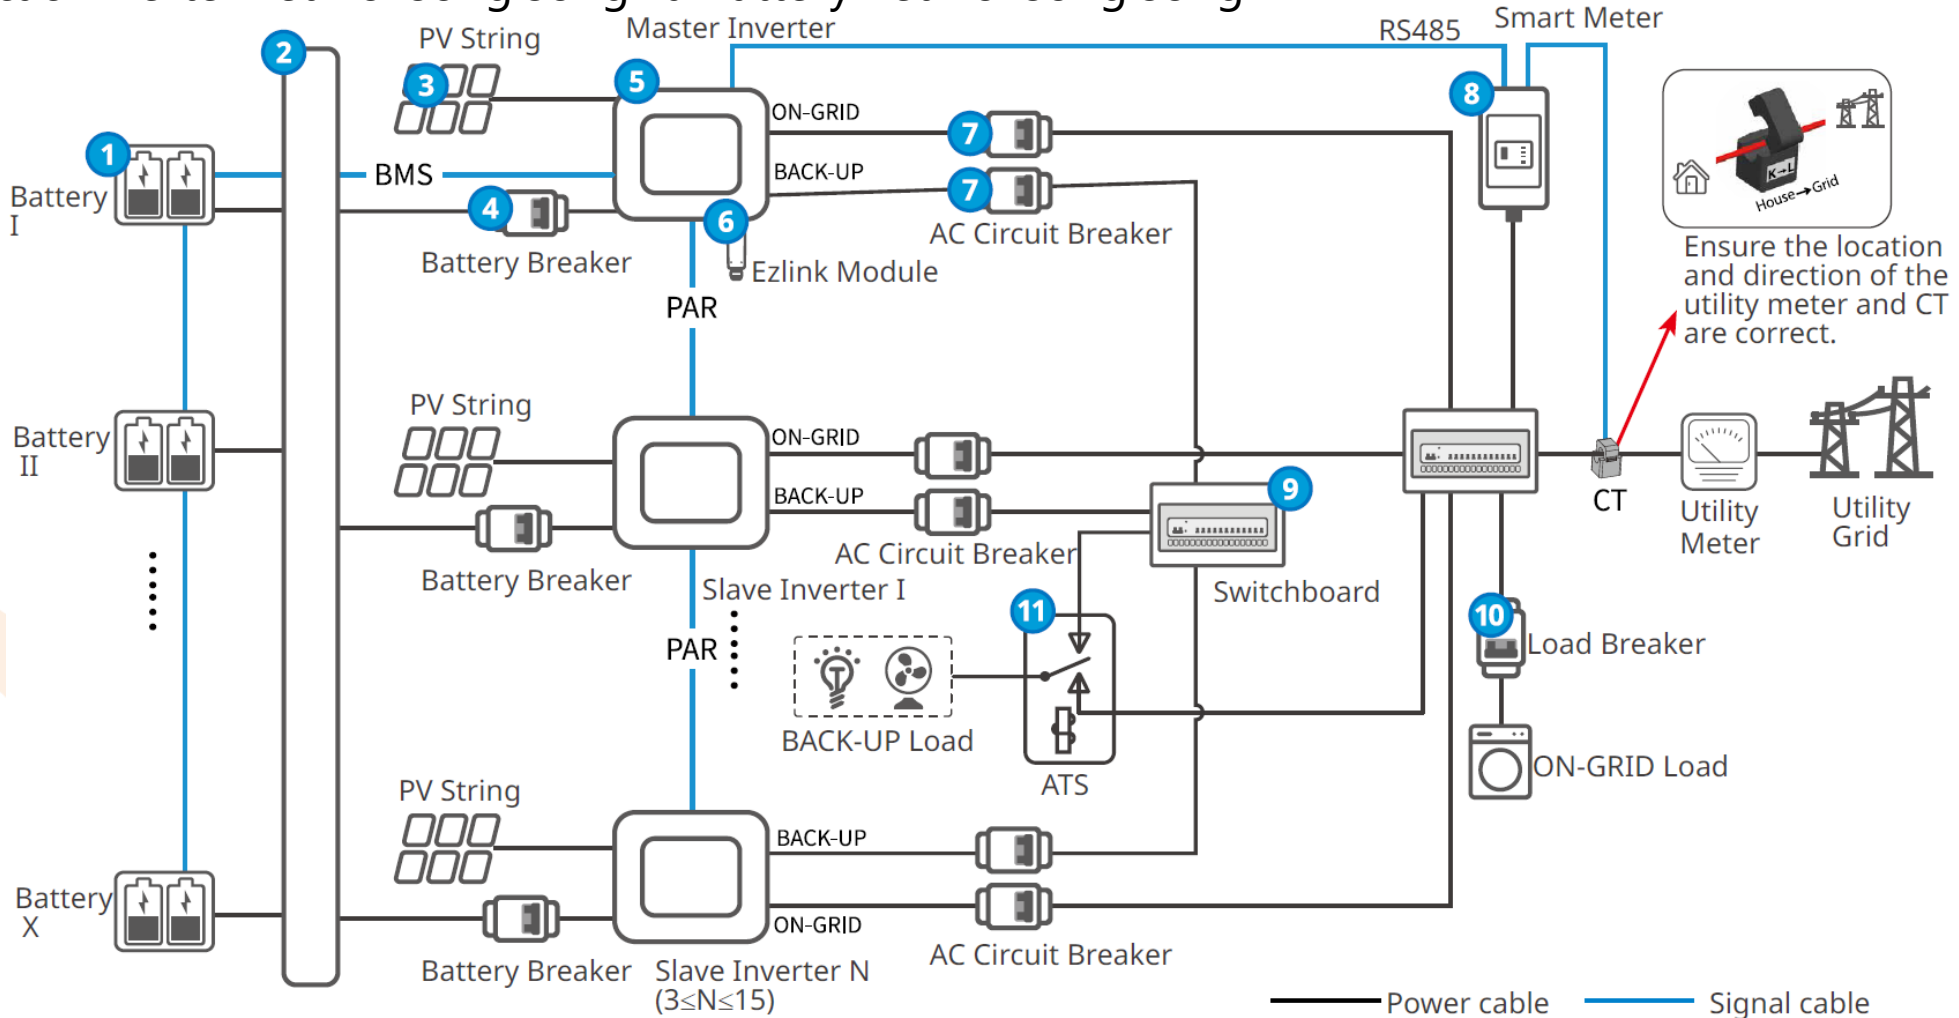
PV String
Master Inverter
RS485
Smart Meter
2
3
5
8
ON-GRID
7
BACK-UP
7
1
Battery I
BMS
4
6
AC Circuit Breaker
Battery Breaker
Ezlink Module
PAR
House→Grid
K→L
Ensure the location and direction of the utility meter and CT are correct.
PV String
Battery II
ON-GRID
BACK-UP
9
AC Circuit Breaker
CT
Utility Meter
Utility Grid
Battery Breaker
Slave Inverter I
Switchboard
11
PAR
10
Load Breaker
BACK-UP Load
ATS
ON-GRID Load
PV String
BACK-UP
Battery X
ON-GRID
Battery Breaker
Slave Inverter N ($3\leq N\leq 15$)
AC Circuit Breaker
Power cable
Signal cable